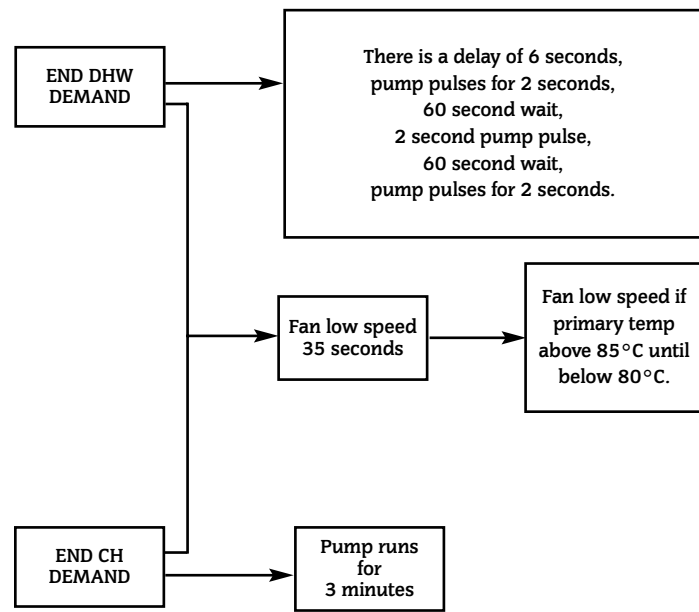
END DHW DEMAND

There is a delay of 6 seconds, pump pulses for 2 seconds, 60 second wait, 2 second pump pulse, 60 second wait, pump pulses for 2 seconds.

Fan low speed 35 seconds

Fan low speed if primary temp above 85°C until below 80°C.

END CH DEMAND

Pump runs for 3 minutes